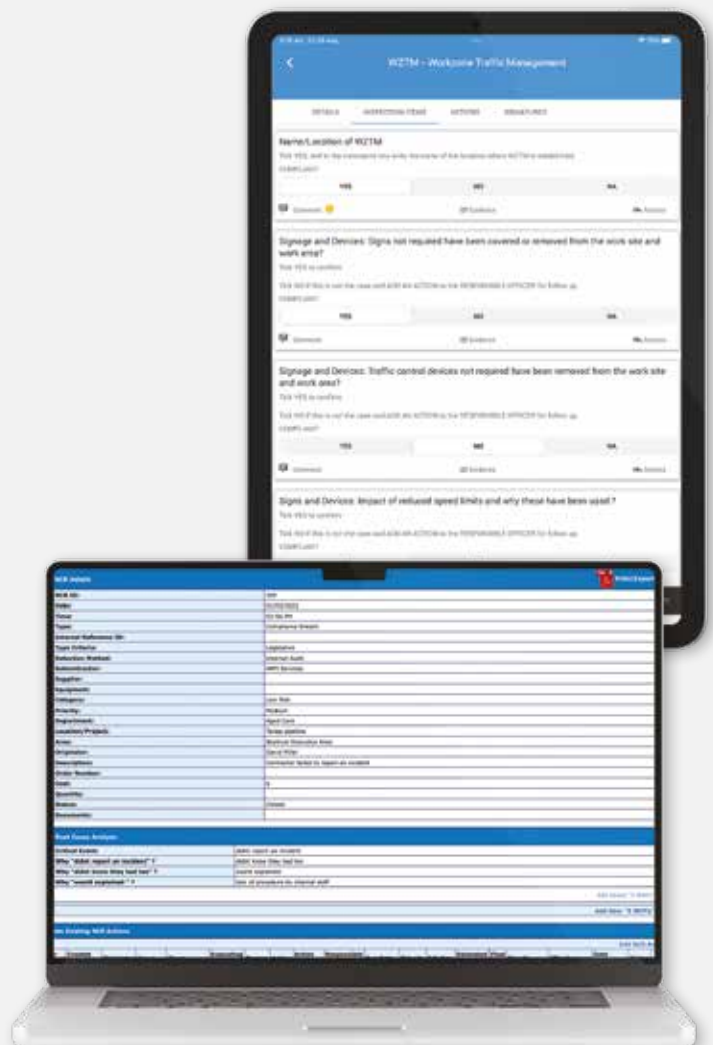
WZTM - Workzone Traffic Management

DETAILS INSPECTION ITEMS ACTIONS SIGNATURES

Name/Location of WZTM

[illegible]

COMPLIANT

YES NO NA

Comment Evidence Actions

Signage and Devices: Signs not required have been covered or removed from the work site and work area?

Tick YES to confirm

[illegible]

COMPLIANT

YES NO NA

Comment Evidence Actions

Signage and Devices: Traffic control devices not required have been removed from the work site and work area?

Tick YES to confirm

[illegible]

COMPLIANT

YES NO NA

Comment Evidence Actions

Signs and Devices: Impact of reduced speed limits and why these have been used?

Tick YES to confirm

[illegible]

COMPLIANT

NCR details

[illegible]

Root Cause Analysis

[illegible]